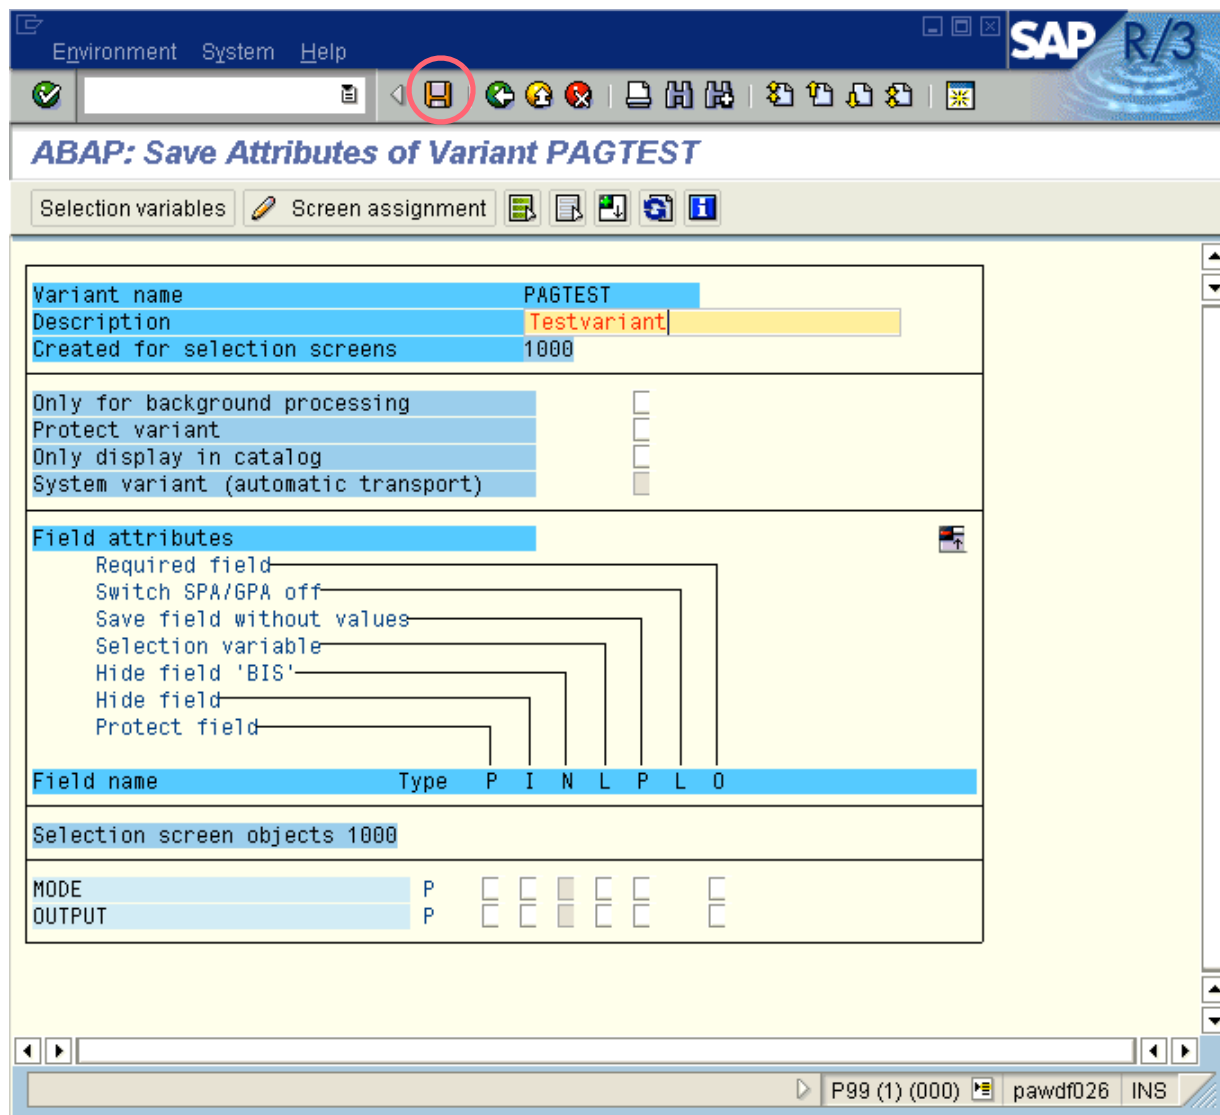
Environment System Help

SAP R/3

ABAP: Save Attributes of Variant PAGTEST

Selection variables
Screen assignment

| | |
|---|---|
| Variant name | PAGTEST |
| Description | Testvariant |
| Created for selection screens | 1000 |

Only for background processing
Protect variant
Only display in catalog
System variant (automatic transport)

Field attributes
Required field
Switch SPA/GPA off
Save field without values
Selection variable
Hide field 'BIS'
Hide field
Protect field

Field name Type P I N L P L O

Selection screen objects 1000

MODE P
OUTPUT P

P99 (1) (000) pawdf026 INS